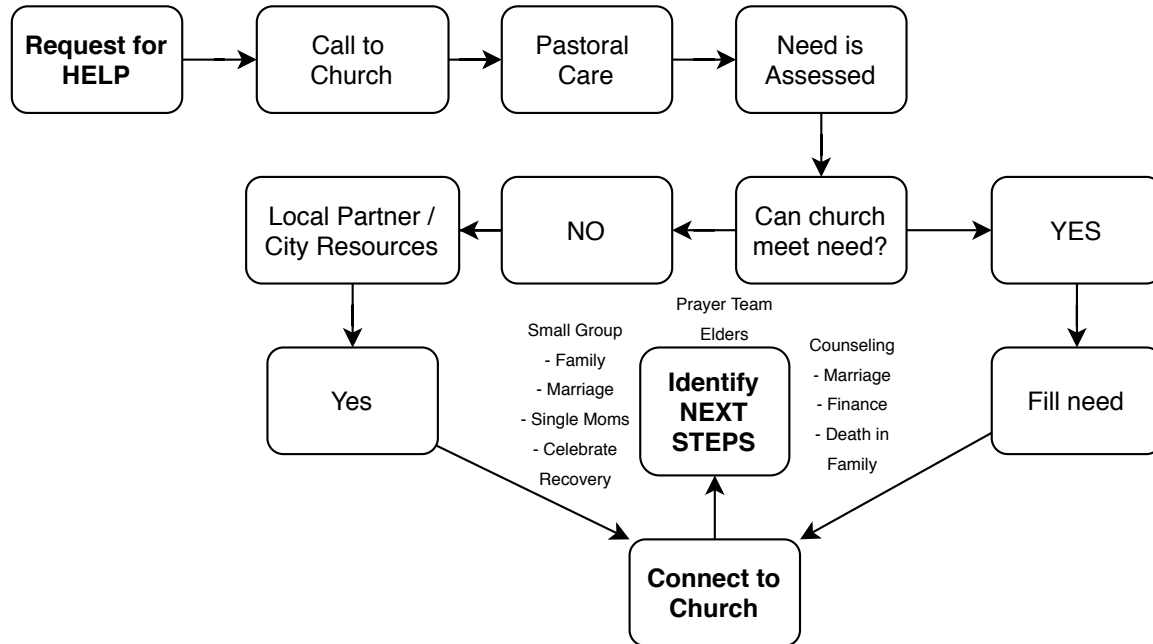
Request for HELP

Call to Church

Pastoral Care

Need is Assessed

Local Partner / City Resources

NO

Can church meet need?

YES

Prayer Team

Elders

Small Group
- Family
- Marriage
- Single Moms
- Celebrate Recovery

Yes

Identify NEXT STEPS

Counseling
- Marriage
- Finance
- Death in Family

Fill need

Connect to Church